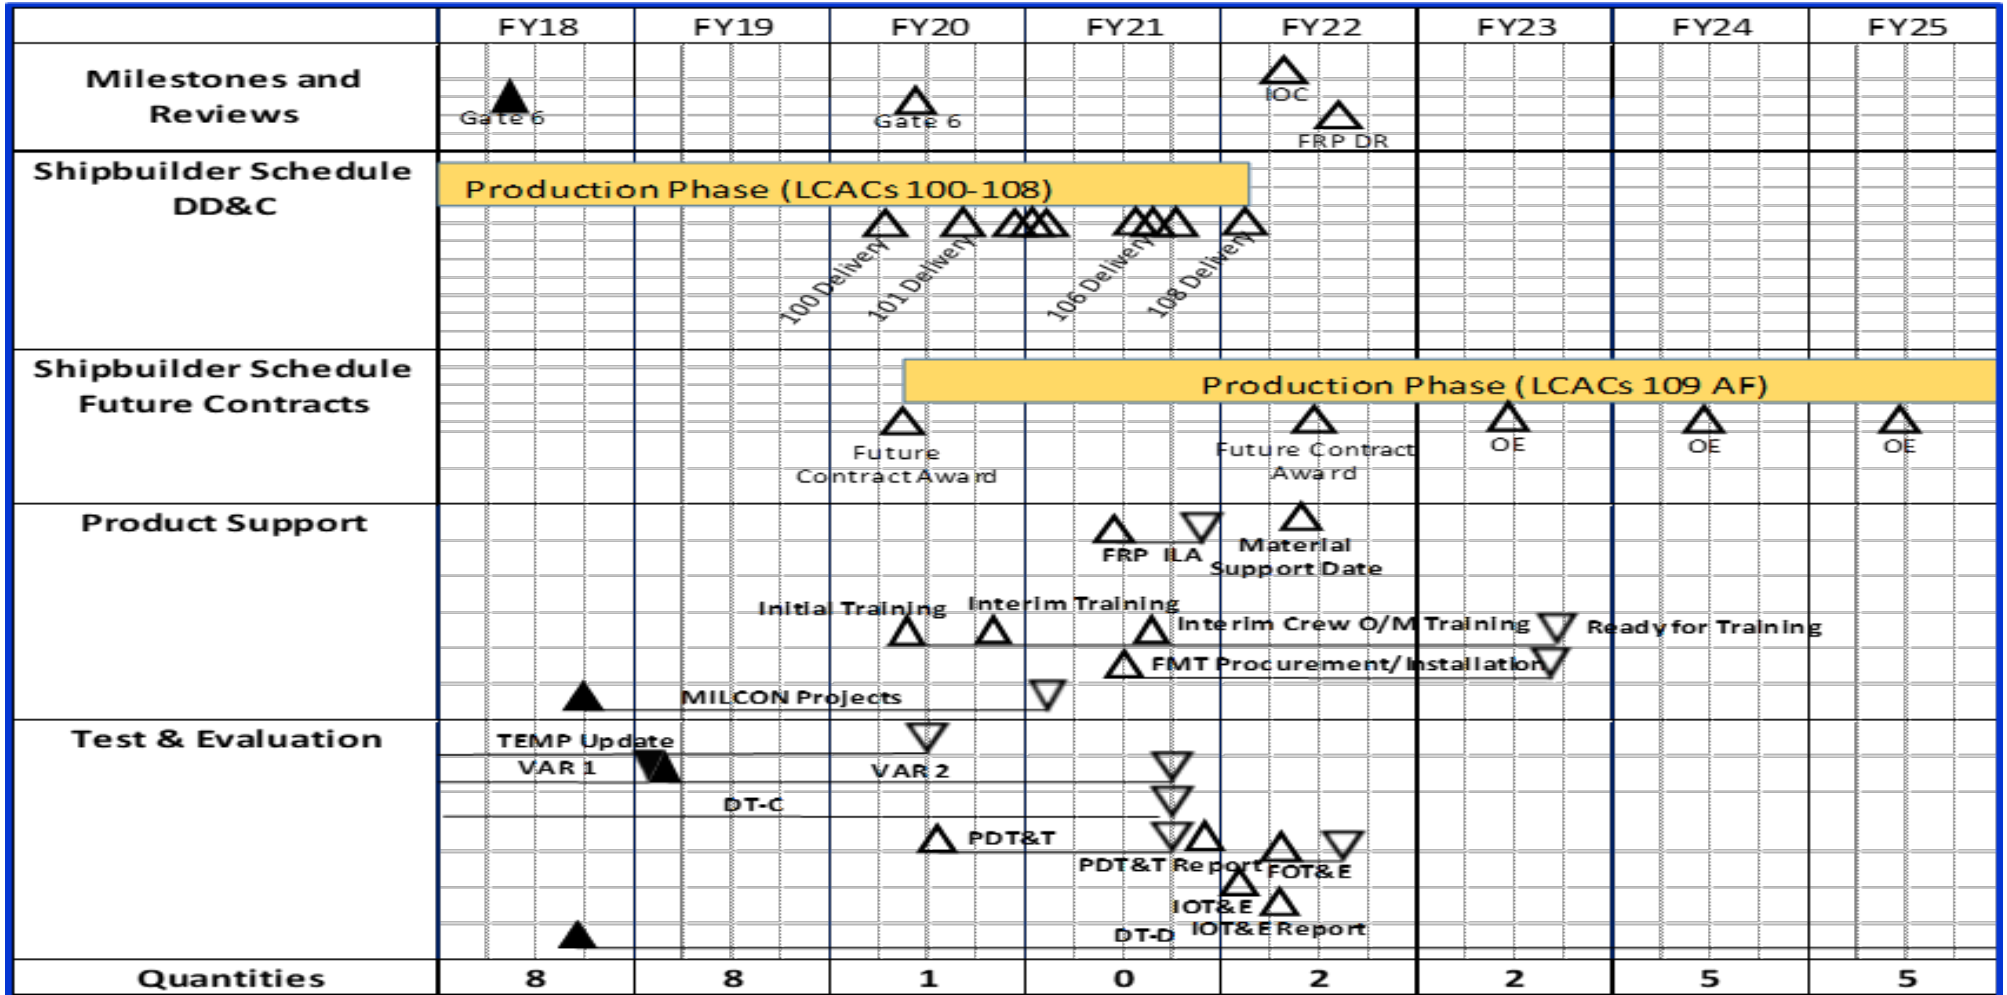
| | FY18 | FY19 | FY20 | FY21 | FY22 | FY23 | FY24 | FY25 |
|---|---|---|---|---|---|---|---|---|
| Milestones and Reviews | Gate 6 | | Gate 6 | | IOC FRP DR | | | |
| Shipbuilder Schedule DD&C | Production Phase (LCACs 100-108) | | 100 Delivery 101 Delivery | 106 Delivery 108 Delivery | | | | |
| Shipbuilder Schedule Future Contracts | | | Production Phase (LCACs 109 AF) Future Contract Award | | Future Contract Award | OE | OE | OE |
| Product Support | MILCON Projects | | Initial Training | Interim Training FRP ILA Interim Crew O/M Training FMT Procurement/Installation | Material Support Date | Ready for Training | | |
| Test & Evaluation | TEMP Update VAR 1 | DT-C | VAR 2 PDT&T | PDT&T Report IOT&E DT-D | FOT&E IOT&E Report | | | |
| Quantities | 8 | 8 | 1 | 0 | 2 | 2 | 5 | 5 |